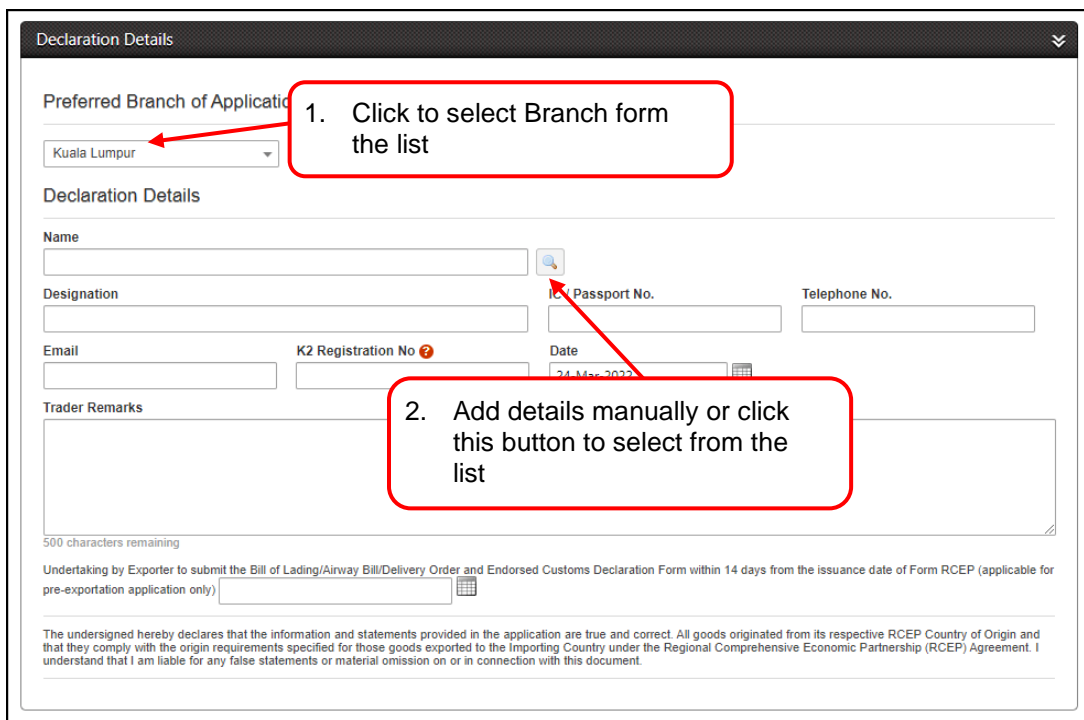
Declaration Details

Preferred Branch of Applicatio

1. Click to select Branch form the list

Kuala Lumpur

Declaration Details

Name

Designation

IC / Passport No.

Telephone No.

Email

K2 Registration No

Date

24-Mar-2022

Trader Remarks

2. Add details manually or click this button to select from the list

500 characters remaining

Undertaking by Exporter to submit the Bill of Lading/Airway Bill/Delivery Order and Endorsed Customs Declaration Form within 14 days from the issuance date of Form RCEP (applicable for pre-exportation application only)

The undersigned hereby declares that the information and statements provided in the application are true and correct. All goods originated from its respective RCEP Country of Origin and that they comply with the origin requirements specified for those goods exported to the Importing Country under the Regional Comprehensive Economic Partnership (RCEP) Agreement. I understand that I am liable for any false statements or material omission on or in connection with this document.